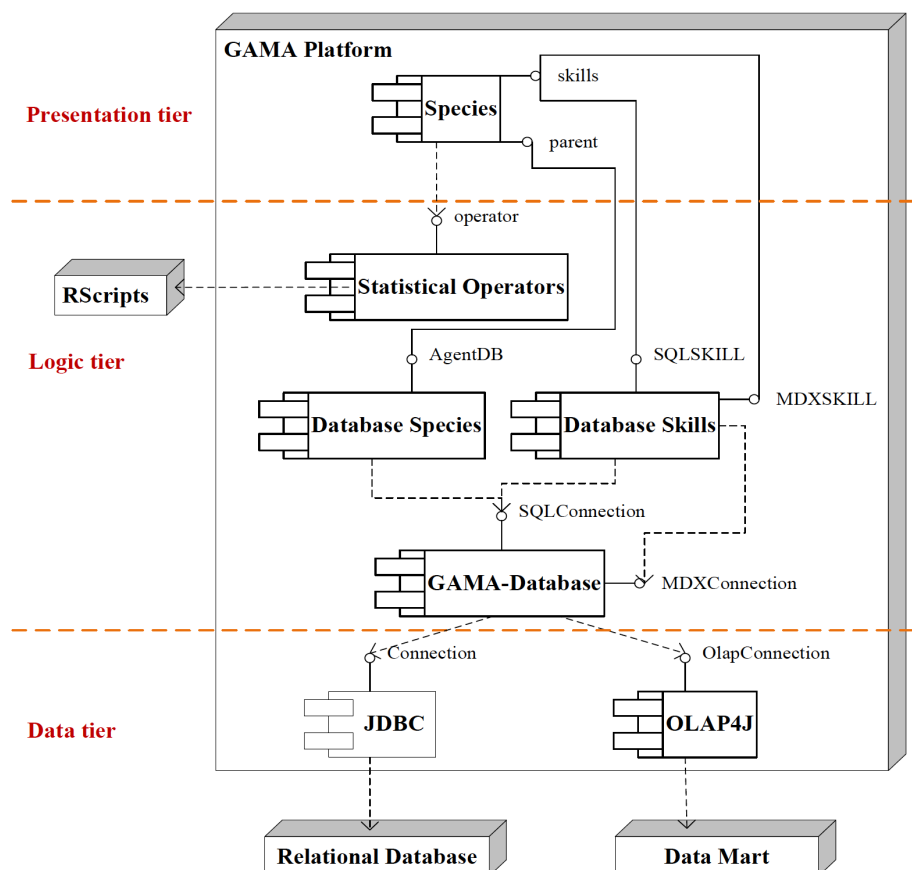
GAMA Platform

Presentation tier

Species

skills

parent

operator

RScripts

Statistical Operators

Logic tier

AgentDB

SQLSKILL

MDXSKILL

Database Species

Database Skills

SQLConnection

GAMA-Database

MDXConnection

Connection

OlapConnection

Data tier

JDBC

OLAP4J

Relational Database

Data Mart